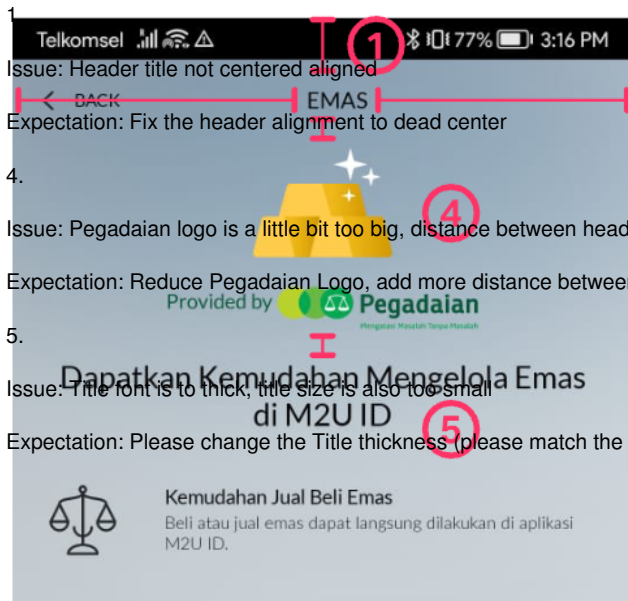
1.

Telkomsel 77% 3:16 PM

Issue: Header title not centered aligned

BACK EMAS

Expectation: Fix the header alignment to dead center

4.

Issue: Pegadaian logo is a little bit too big, distance between head

Expectation: Reduce Pegadaian Logo, add more distance betweer

Provided by Pegadaian

Mengatasi Masalah Tanpa Masalah

5.

Issue: Title font is to thick, title size is also too small

Dapatkan Kemudahan Mengelola Emas di M2U ID

Expectation: Please change the Title thickness (please match the

Kemudahan Jual Beli Emas

Beli atau jual emas dapat langsung dilakukan di aplikasi M2U ID.